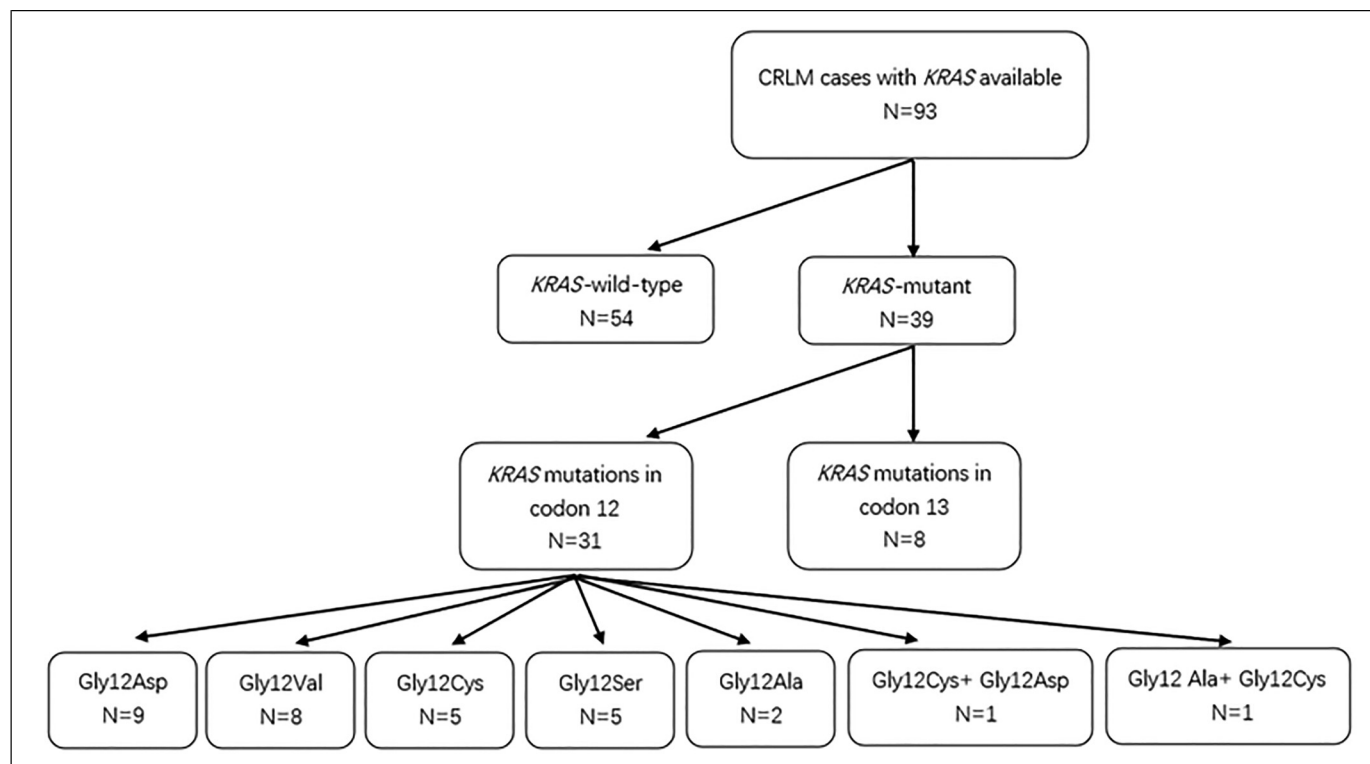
CRLM cases with *KRAS* available
N=93

*KRAS*-wild-type
N=54

*KRAS*-mutant
N=39

*KRAS* mutations in codon 12
N=31

*KRAS* mutations in codon 13
N=8

Gly12Asp
N=9

Gly12Val
N=8

Gly12Cys
N=5

Gly12Ser
N=5

Gly12Ala
N=2

Gly12Cys+ Gly12Asp
N=1

Gly12 Ala+ Gly12Cys
N=1